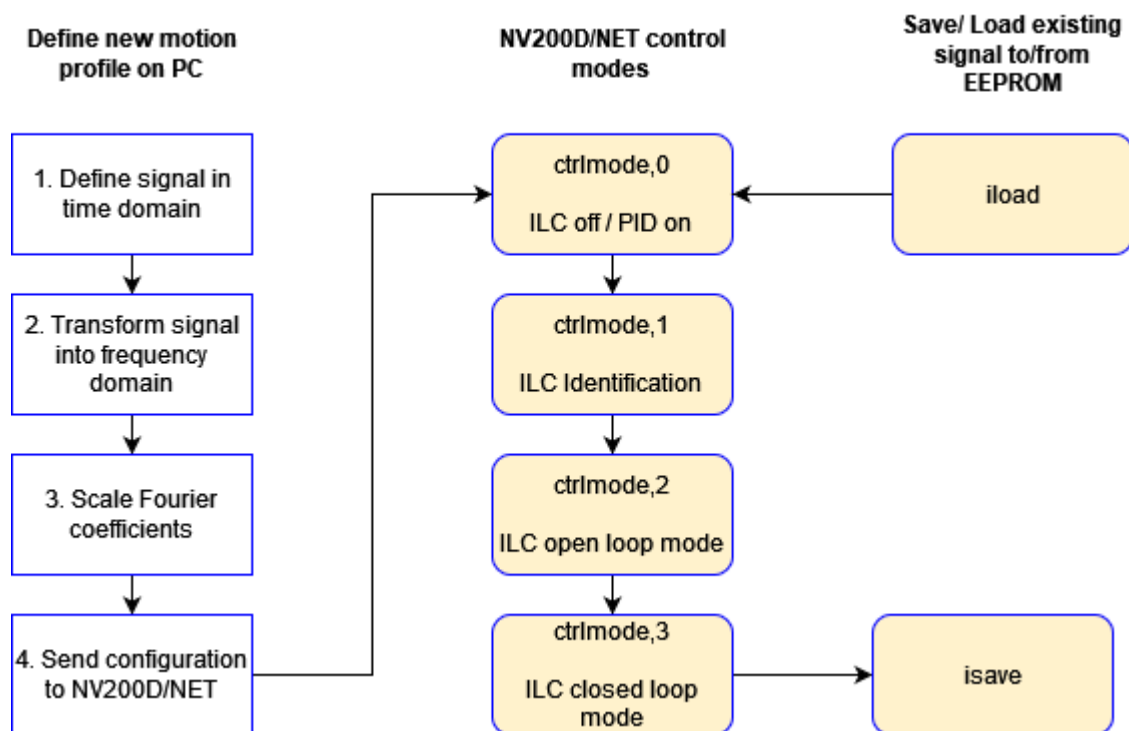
Define new motion profile on PC

1. Define signal in time domain

2. Transform signal into frequency domain

3. Scale Fourier coefficients

4. Send configuration to NV200D/NET

NV200D/NET control modes

ctrlmode,0

ILC off / PID on

ctrlmode,1

ILC Identification

ctrlmode,2

ILC open loop mode

ctrlmode,3

ILC closed loop mode

Save/ Load existing signal to/from EEPROM

iload

isave